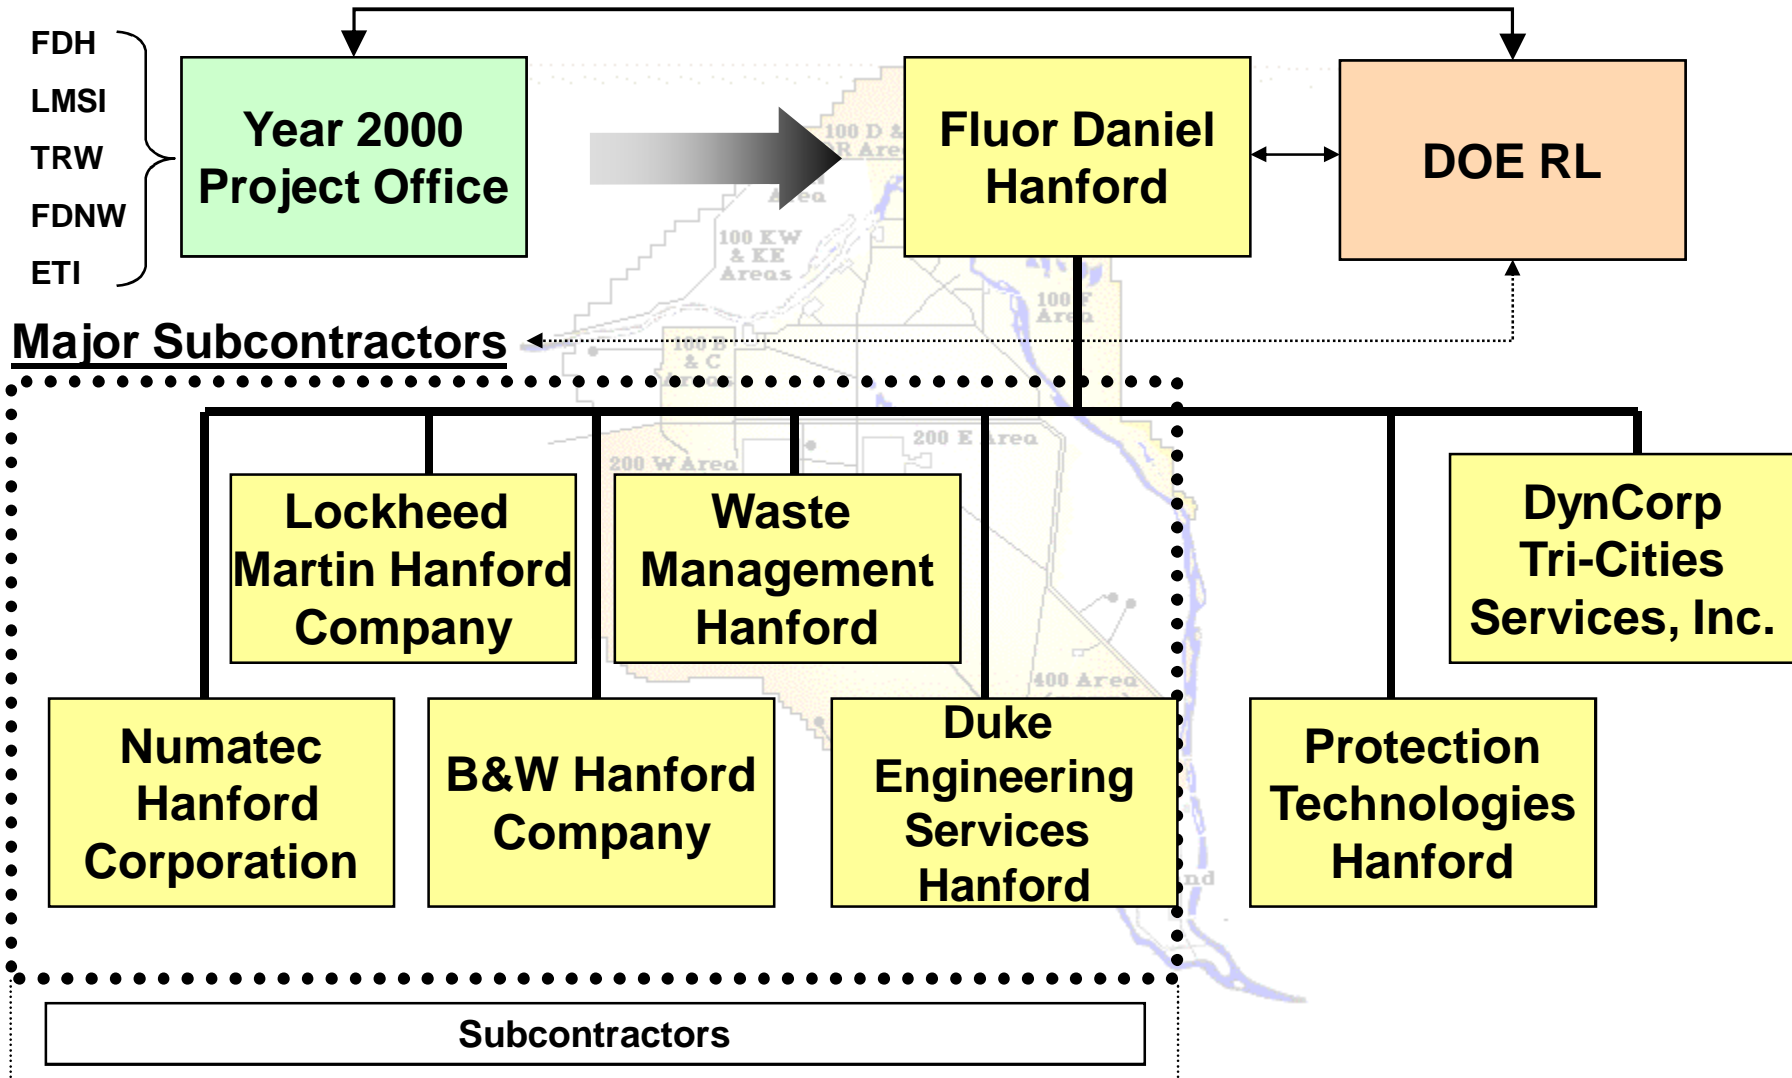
FDH
LMSI
TRW
FDNW
ETI

Year 2000 Project Office

Fluor Daniel Hanford

DOE RL

Major Subcontractors

Lockheed Martin Hanford Company

Waste Management Hanford

DynCorp Tri-Cities Services, Inc.

Numatec Hanford Corporation

B&W Hanford Company

Duke Engineering Services Hanford

Protection Technologies Hanford

Subcontractors

100 D & DR Area
100 KW & KE Areas
100 F Area
100 B & C
200 E Area
200 W Area
400 Area